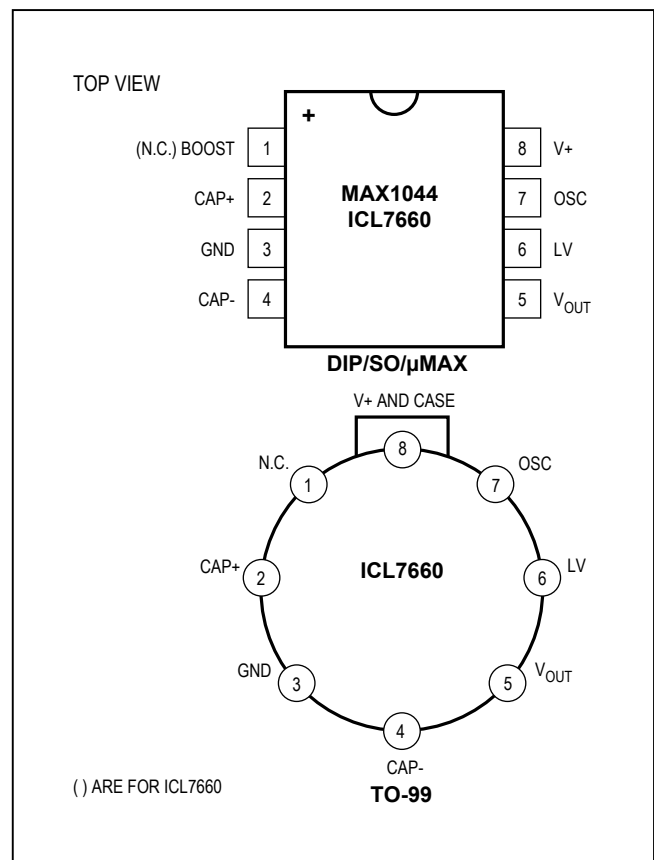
TOP VIEW

+

(N.C.) BOOST 1
CAP+ 2
GND 3
CAP- 4

MAX1044
ICL7660

8 V+
7 OSC
6 LV
5 $V_{OUT}$

DIP/SO/μMAX

V+ AND CASE

8
N.C. 1
OSC 7
CAP+ 2
ICL7660
6 LV
GND 3
5 $V_{OUT}$
4
CAP-

( ) ARE FOR ICL7660

TO-99